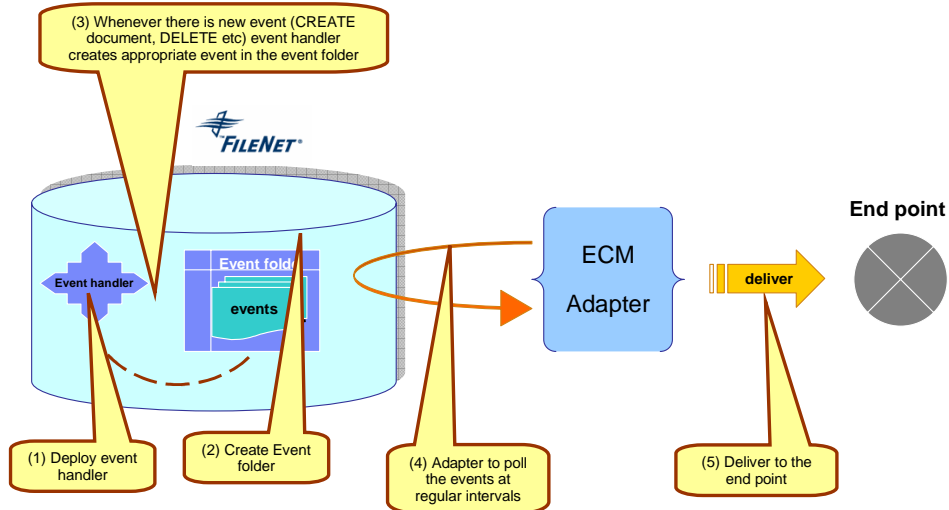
(3) Whenever there is new event (CREATE document, DELETE etc) event handler creates appropriate event in the event folder

FILENET

Event handler

Event folde

events

ECM Adapter

deliver

End point

(1) Deploy event handler

(2) Create Event folder

(4) Adapter to poll the events at regular intervals

(5) Deliver to the end point